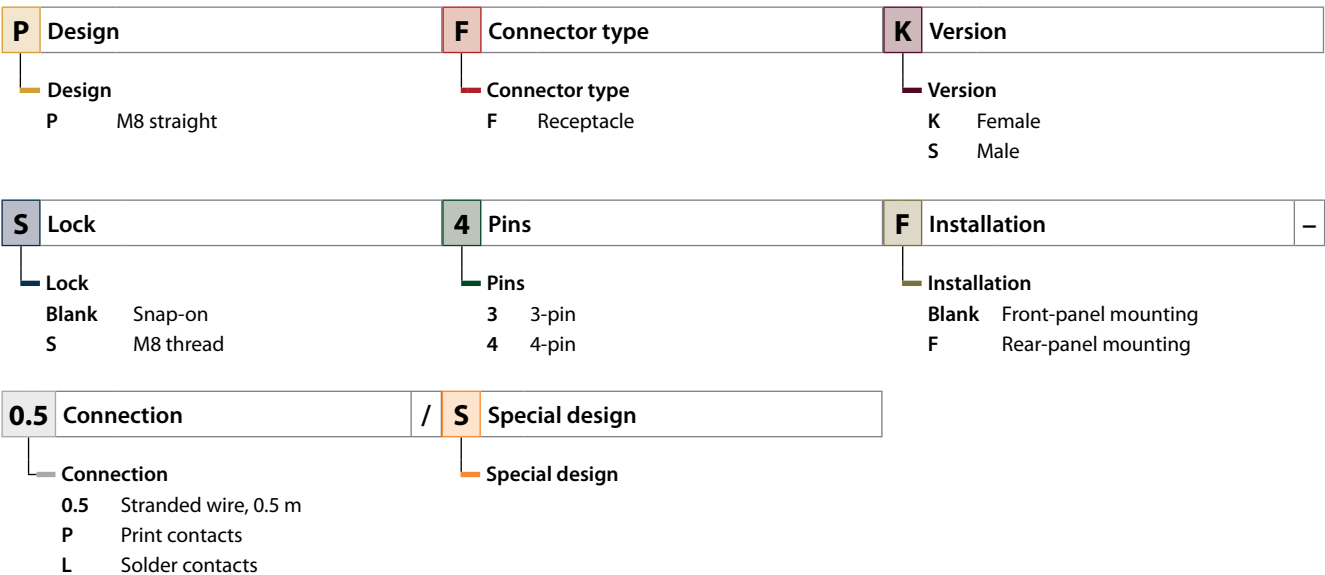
P Design

Design
P M8 straight

F Connector type

Connector type
F Receptacle

K Version

Version
K Female
S Male

S Lock

Lock
Blank Snap-on
S M8 thread

4 Pins

Pins
3 3-pin
4 4-pin

F Installation –

Installation
Blank Front-panel mounting
F Rear-panel mounting

0.5 Connection /

Connection
0.5 Stranded wire, 0.5 m
P Print contacts
L Solder contacts

S Special design

Special design